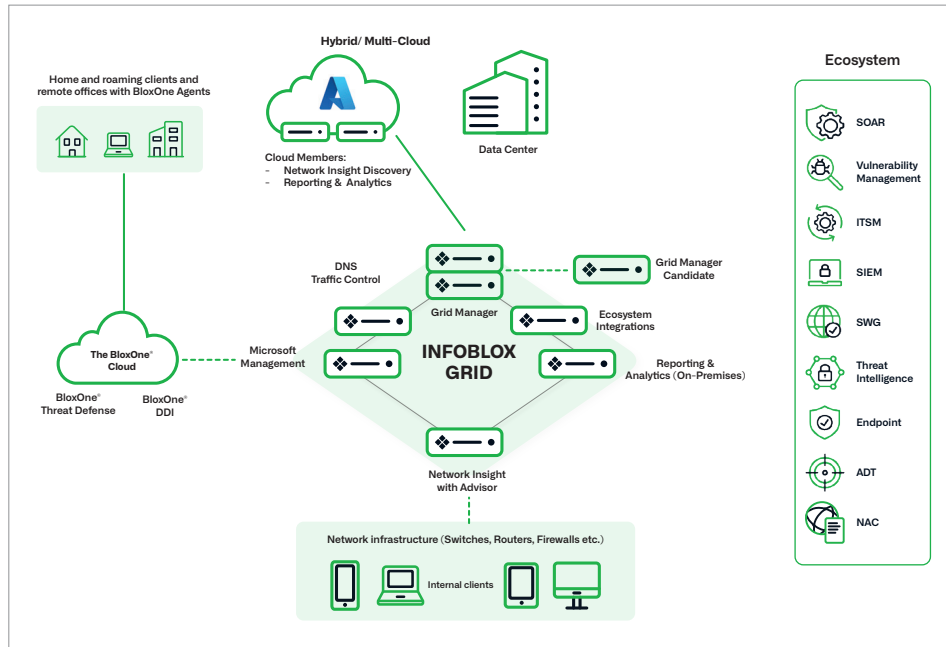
Hybrid/ Multi-Cloud

Home and roaming clients and remote offices with BloxOne Agents

Cloud Members:
- Network Insight Discovery
- Reporting & Analytics

Data Center

Ecosystem

SOAR

Vulnerability Management

ITSM

SIEM

SWG

Threat Intelligence

Endpoint

ADT

NAC

DNS Traffic Control

Grid Manager Candidate

Grid Manager

Ecosystem Integrations

The BloxOne® Cloud

Microsoft Management

INFOBLOX GRID

Reporting & Analytics (On-Premises)

BloxOne® Threat Defense

BloxOne® DDI

Network Insight with Advisor

Network infrastructure (Switches, Routers, Firewalls etc.)

Internal clients